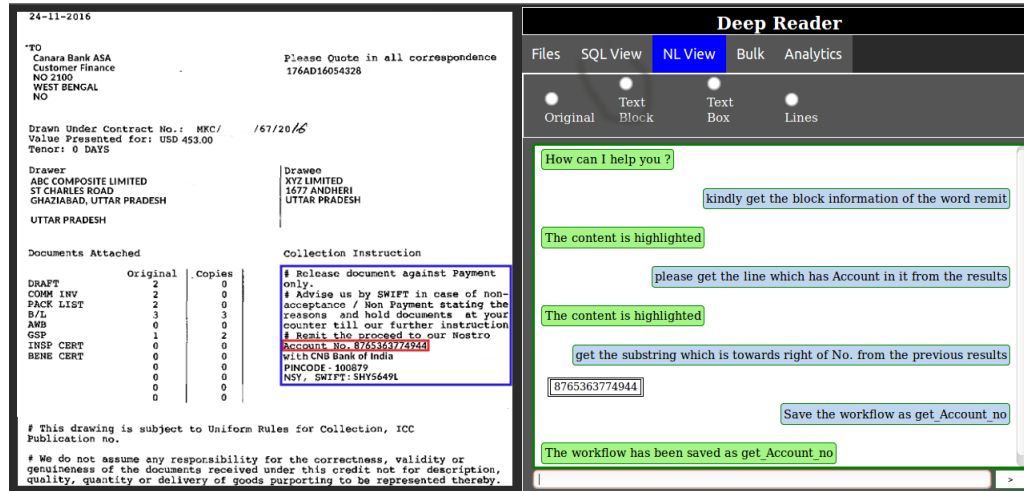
24-11-2016

TO
Canara Bank ASA
Customer Finance
NO 2100
WEST BENGAL
NO

Please Quote in all correspondence
176AD16054328

Drawn Under Contract No.: MKC/ /67/2016
Value Presented for: USD 453.00
Tenor: 0 DAYS

Drawer
ABC COMPOSITE LIMITED
ST CHARLES ROAD
GHAZIABAD, UTTAR PRADESH

UTTAR PRADESH

Drawee
XYZ LIMITED
1677 ANDHERI
UTTAR PRADESH

Documents Attached

| | Original | Copies |
|---|---|---|
| DRAFT | 2 | 0 |
| COMM INV | 2 | 0 |
| PACK LIST | 2 | 0 |
| B/L | 3 | 3 |
| AWB | 0 | 0 |
| GSP | 1 | 2 |
| INSP CERT | 0 | 0 |
| BENE CERT | 0 | 0 |
| | 0 | 0 |
| | 0 | 0 |
| | 0 | 0 |
| | 0 | 0 |

Collection Instruction

# Release document against Payment only.
# Advise us by SWIFT in case of non-acceptance / Non Payment stating the reasons and hold documents at your counter till our further instruction
# Remit the proceed to our Nostro Account No. 8765363774944
with CNB Bank of India
PINCODE - 100879
NSY, SWIFT: SHY5649L

# This drawing is subject to Uniform Rules for Collection, ICC Publication no.

# We do not assume any responsibility for the correctness, validity or genuineness of the documents received under this credit not for description, quality, quantity or delivery of goods purporting to be represented thereby.

Deep Reader

Files SQL View NL View Bulk Analytics

Original Text Block Text Box Lines

How can I help you ?

kindly get the block information of the word remit

The content is highlighted

please get the line which has Account in it from the results

The content is highlighted

get the substring which is towards right of No. from the previous results

8765363774944

Save the workflow as get_Account_no

The workflow has been saved as get_Account_no

>